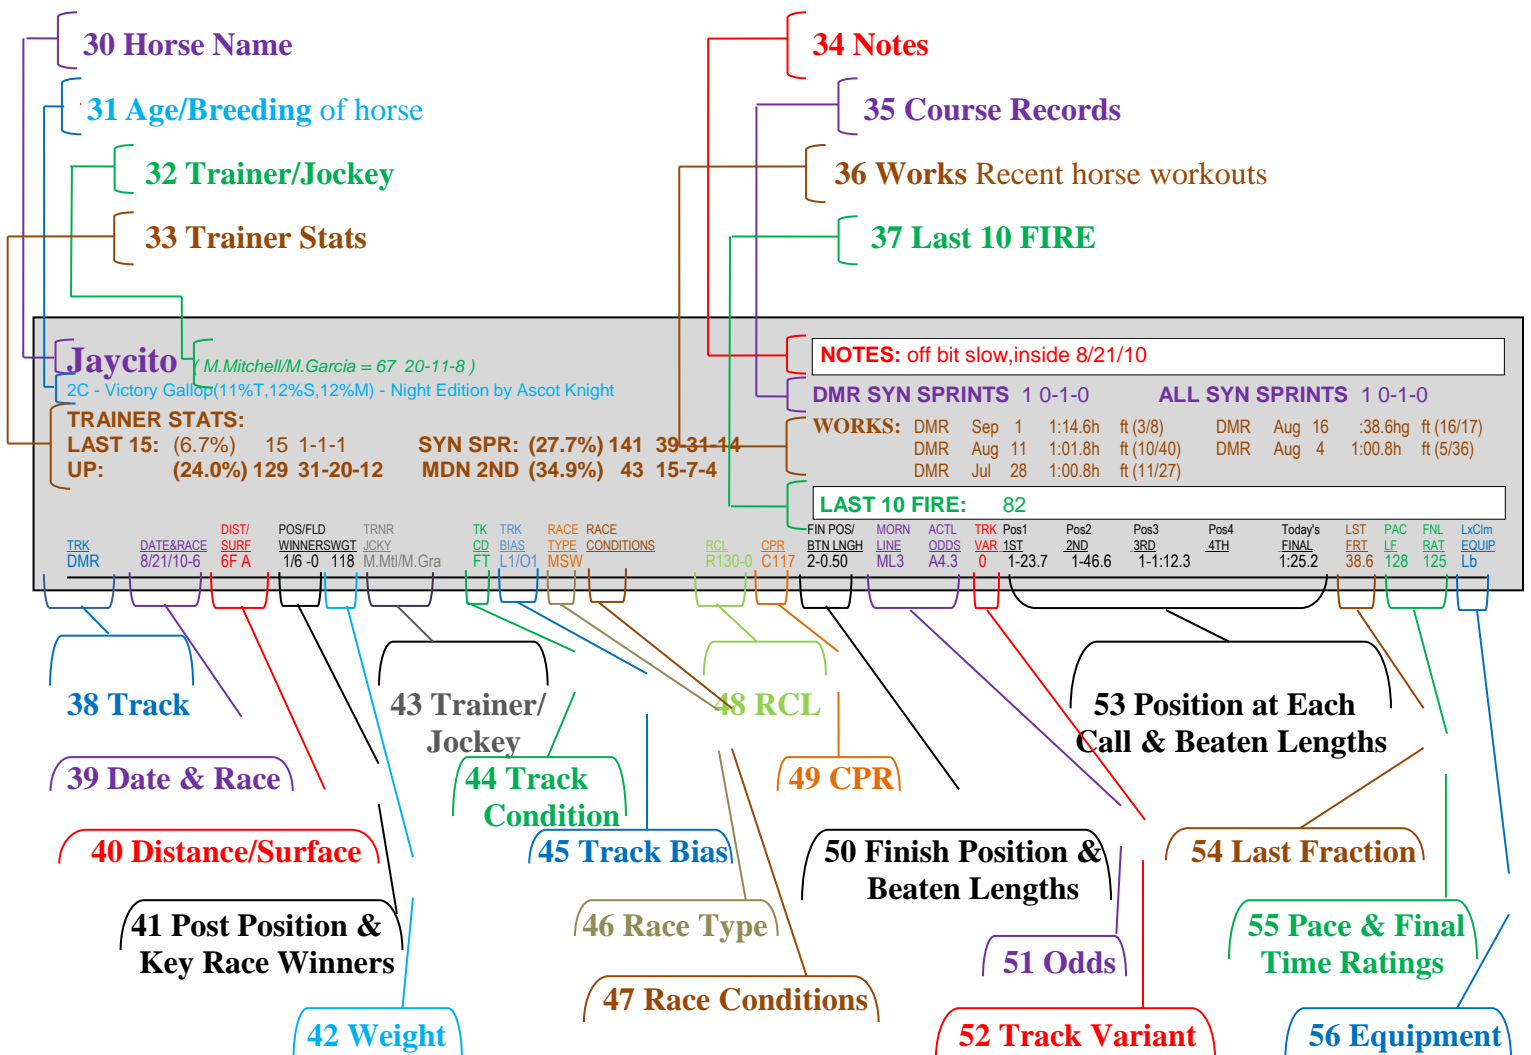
30 Horse Name

31 Age/Breeding of horse

32 Trainer/Jockey

33 Trainer Stats

34 Notes

35 Course Records

36 Works Recent horse workouts

37 Last 10 FIRE

Jaycito ( M.Mitchell/M.Garcia = 67 20-11-8 )
2C - Victory Gallop(11%T,12%S,12%M) - Night Edition by Ascot Knight

TRAINER STATS:
LAST 15: (6.7%) 15 1-1-1 SYN SPR: (27.7%) 141 39-31-14
UP: (24.0%) 129 31-20-12 MDN 2ND (34.9%) 43 15-7-4

NOTES: off bit slow,inside 8/21/10

DMR SYN SPRINTS 1 0-1-0 ALL SYN SPRINTS 1 0-1-0

WORKS: DMR Sep 1 1:14.6h ft (3/8) DMR Aug 16 :38.6hg ft (16/17)
DMR Aug 11 1:01.8h ft (10/40) DMR Aug 4 1:00.8h ft (5/36)
DMR Jul 28 1:00.8h ft (11/27)

LAST 10 FIRE: 82

| TRK | DATE&RACE | DIST/ SURF | POS/FLD WINNERSWGT | TRNR JCKY | TK CD | TRK BIAS | RACE TYPE | RACE CONDITIONS | RCL | CPR | FIN POS/ BTN LNGH | MORN LINE | ACTL ODDS | TRK VAR | Pos1 1ST | Pos2 2ND | Pos3 3RD | Pos4 4TH | Today's FINAL | LST FRT | PAC LF | FNL RAT | LxClm EQUIP |
|---|---|---|---|---|---|---|---|---|---|---|---|---|---|---|---|---|---|---|---|---|---|---|---|
| DMR | 8/21/10-6 | 6F A | 1/6 -0 118 | M.Mtl/M.Gra | FT | L1/O1 | MSW | | R130-0 | C117 | 2-0.50 | ML3 | A4.3 | 0 | 1-23.7 | 1-46.6 | 1-1:12.3 | | 1:25.2 | 38.6 | 128 | 125 | Lb |

38 Track

39 Date & Race

40 Distance/Surface

41 Post Position & Key Race Winners

42 Weight

43 Trainer/ Jockey

44 Track Condition

45 Track Bias

46 Race Type

47 Race Conditions

48 RCL

49 CPR

50 Finish Position & Beaten Lengths

51 Odds

52 Track Variant

53 Position at Each Call & Beaten Lengths

54 Last Fraction

55 Pace & Final Time Ratings

56 Equipment